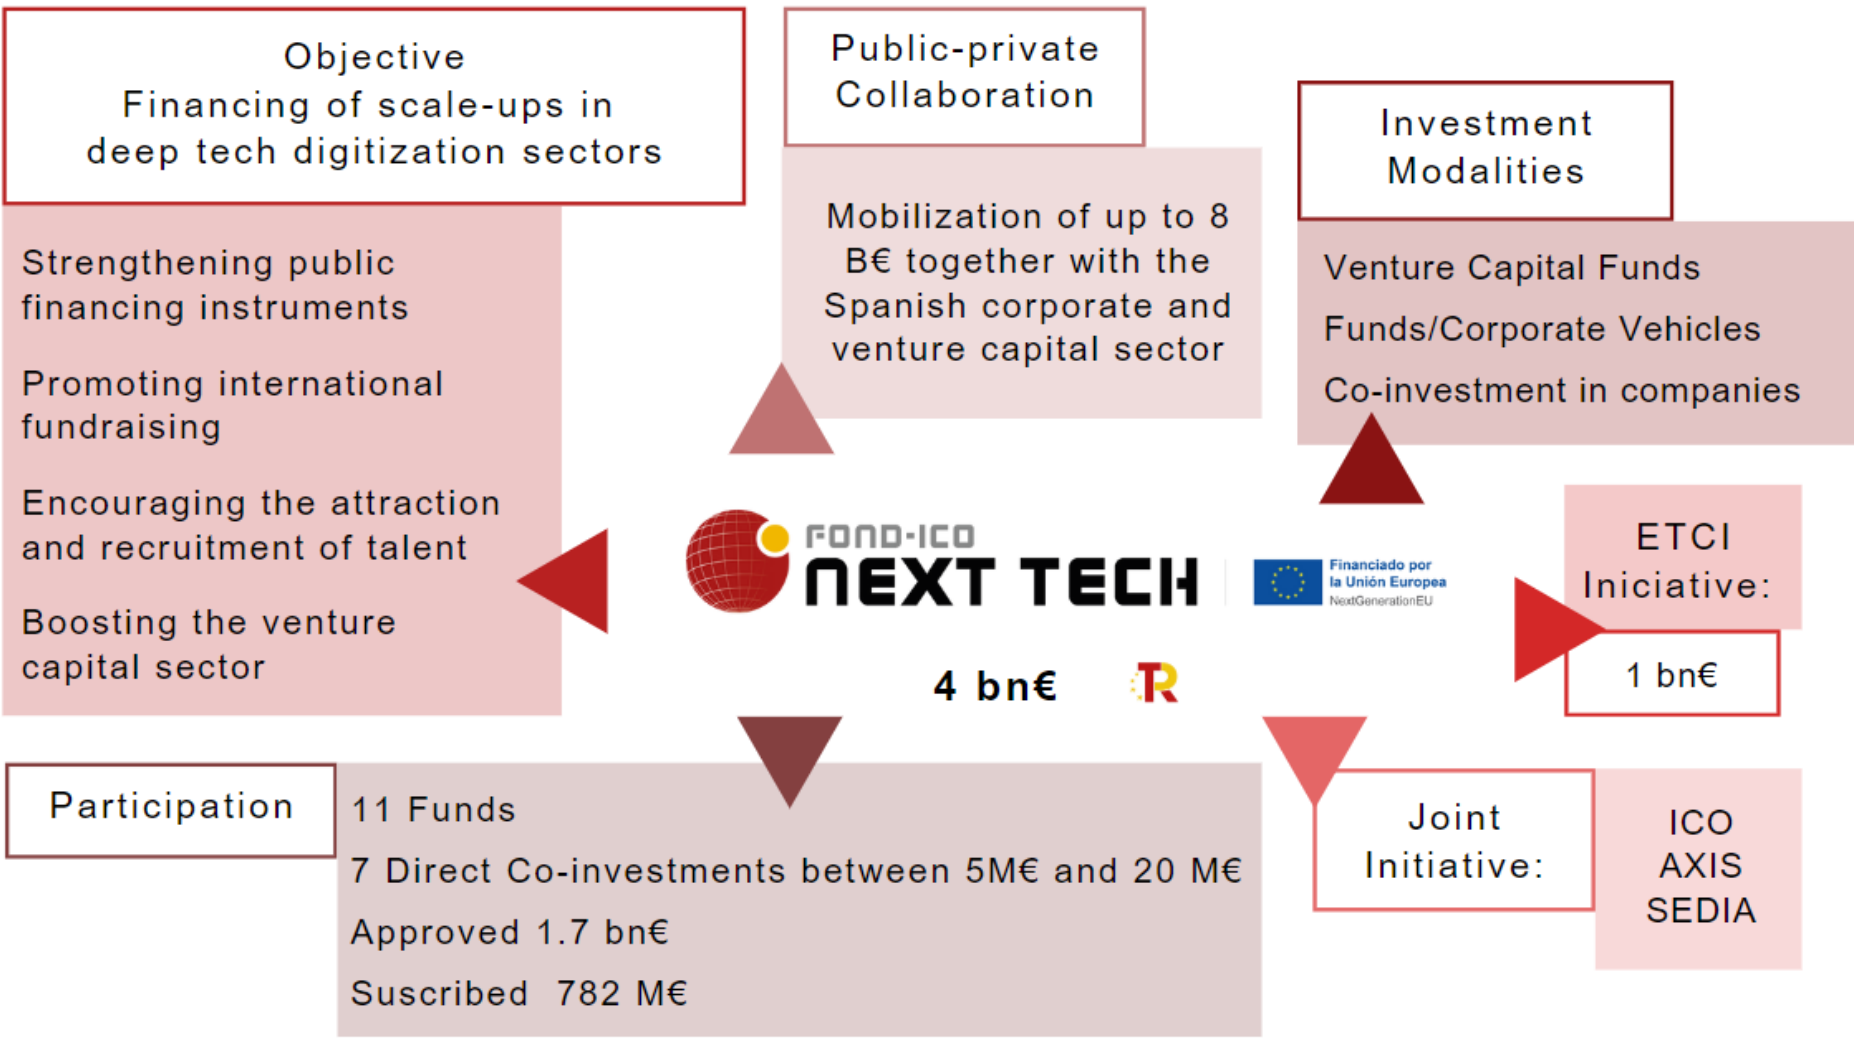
Objective
Financing of scale-ups in deep tech digitization sectors

Strengthening public financing instruments

Promoting international fundraising

Encouraging the attraction and recruitment of talent

Boosting the venture capital sector

Public-private Collaboration

Mobilization of up to 8 B€ together with the Spanish corporate and venture capital sector

Investment Modalities

Venture Capital Funds

Funds/Corporate Vehicles

Co-investment in companies

FOND-ICO
NEXT TECH

Financiado por la Unión Europea
NextGenerationEU

4 bn€

ETCI Iniciative:

1 bn€

Participation

11 Funds

7 Direct Co-investments between 5M€ and 20 M€

Approved 1.7 bn€

Suscribed 782 M€

Joint Initiative:

ICO
AXIS
SEDIA